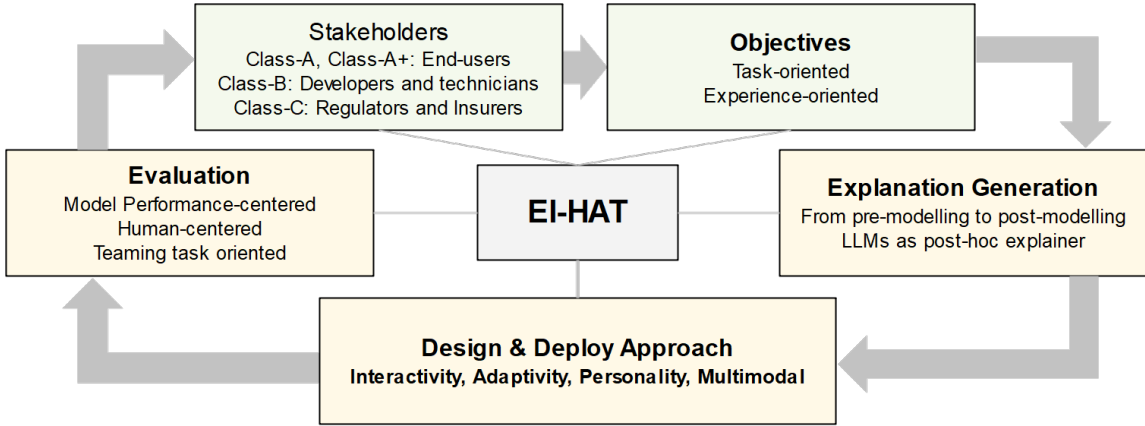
Stakeholders
Class-A, Class-A+: End-users
Class-B: Developers and technicians
Class-C: Regulators and Insurers

Objectives
Task-oriented
Experience-oriented

Evaluation
Model Performance-centered
Human-centered
Teaming task oriented

EI-HAT

Explanation Generation
From pre-modelling to post-modelling
LLMs as post-hoc explainer

Design & Deploy Approach
Interactivity, Adaptivity, Personality, Multimodal